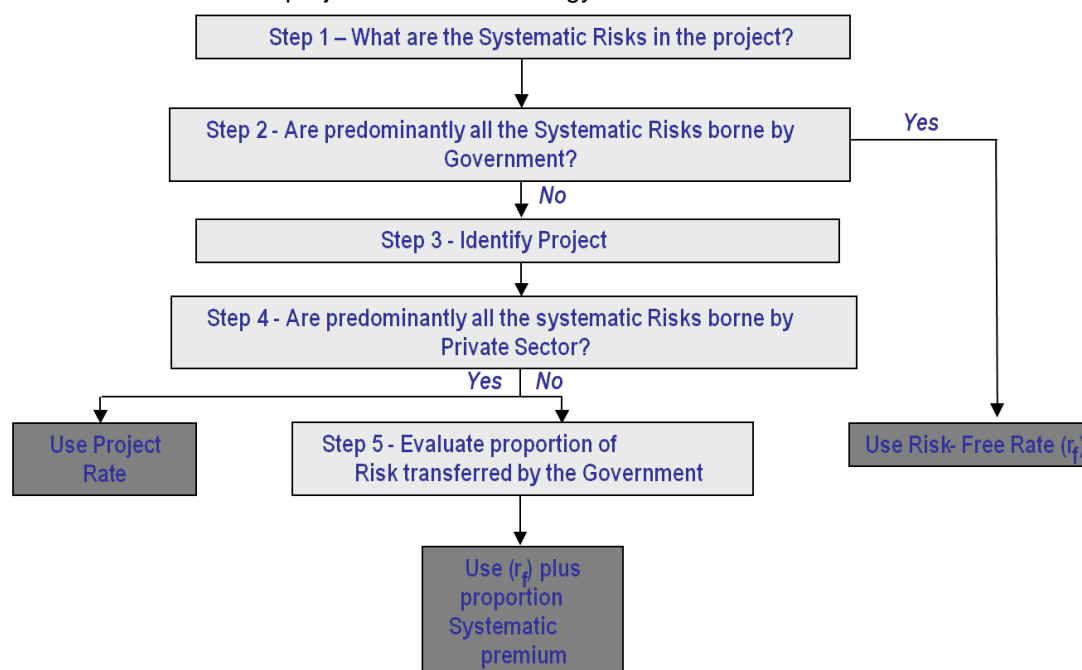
Step 1 – What are the Systematic Risks in the project?

Step 2 - Are predominantly all the Systematic Risks borne by Government?

Yes

No

Step 3 - Identify Project

Step 4 - Are predominantly all the systematic Risks borne by Private Sector?

Yes

No

Use Project Rate

Step 5 - Evaluate proportion of Risk transferred by the Government

Use Risk- Free Rate ($r_f$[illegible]

Use ($r_f$) plus proportion Systematic premium